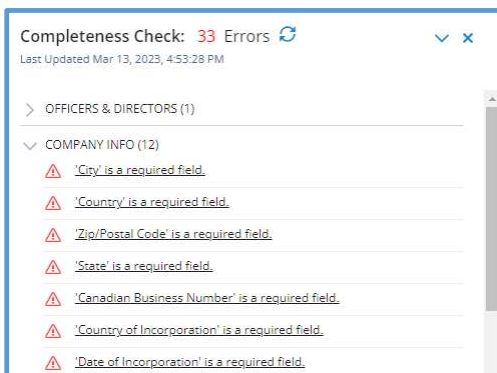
Completeness Check: 33 Errors
Last Updated Mar 13, 2023, 4:53:28 PM

OFFICERS & DIRECTORS (1)

COMPANY INFO (12)

'City' is a required field.

'Country' is a required field.

'Zip/Postal Code' is a required field.

'State' is a required field.

'Canadian Business Number' is a required field.

'Country of Incorporation' is a required field.

'Date of Incorporation' is a required field.